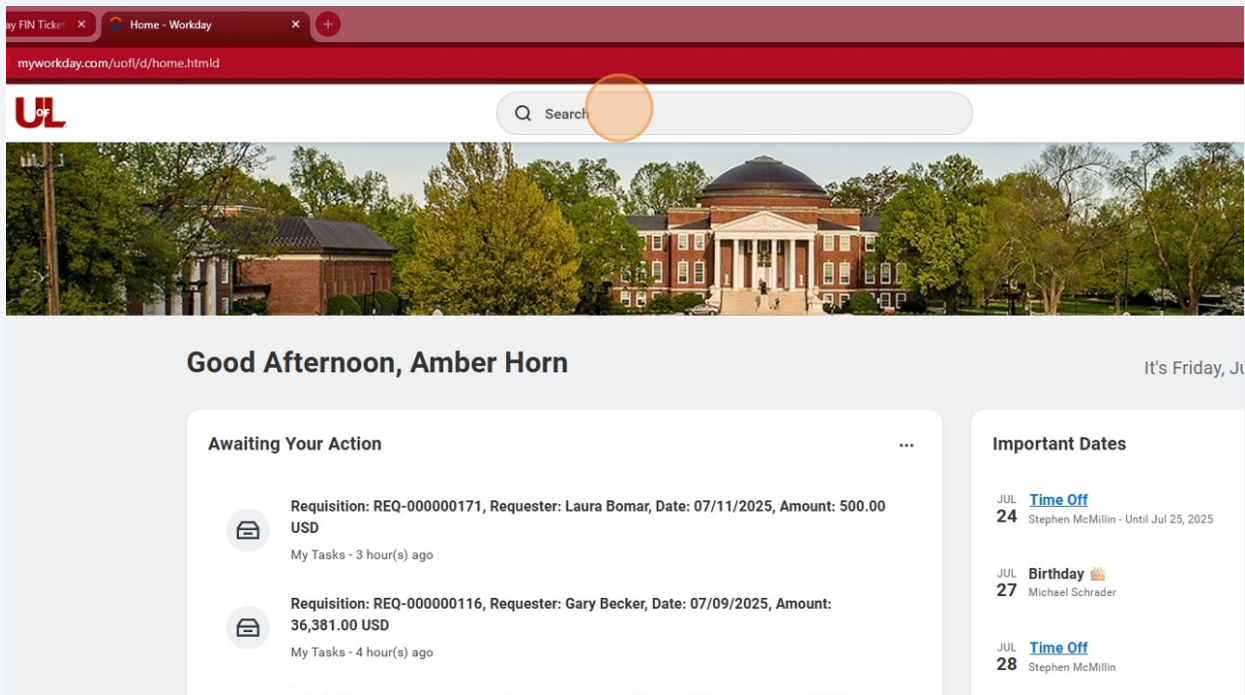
ay FIN Ticket ×

Home - Workday ×

myworkday.com/uofl/d/home.htmld

UofL

Search

Good Afternoon, Amber Horn

It's Friday, Ju

Awaiting Your Action

...

Requisition: REQ-000000171, Requester: Laura Bomar, Date: 07/11/2025, Amount: 500.00 USD

My Tasks - 3 hour(s) ago

Requisition: REQ-000000116, Requester: Gary Becker, Date: 07/09/2025, Amount: 36,381.00 USD

My Tasks - 4 hour(s) ago

Important Dates

JUL 24 Time Off
Stephen McMillin - Until Jul 25, 2025

JUL 27 Birthday
Michael Schrader

JUL 28 Time Off
Stephen McMillin